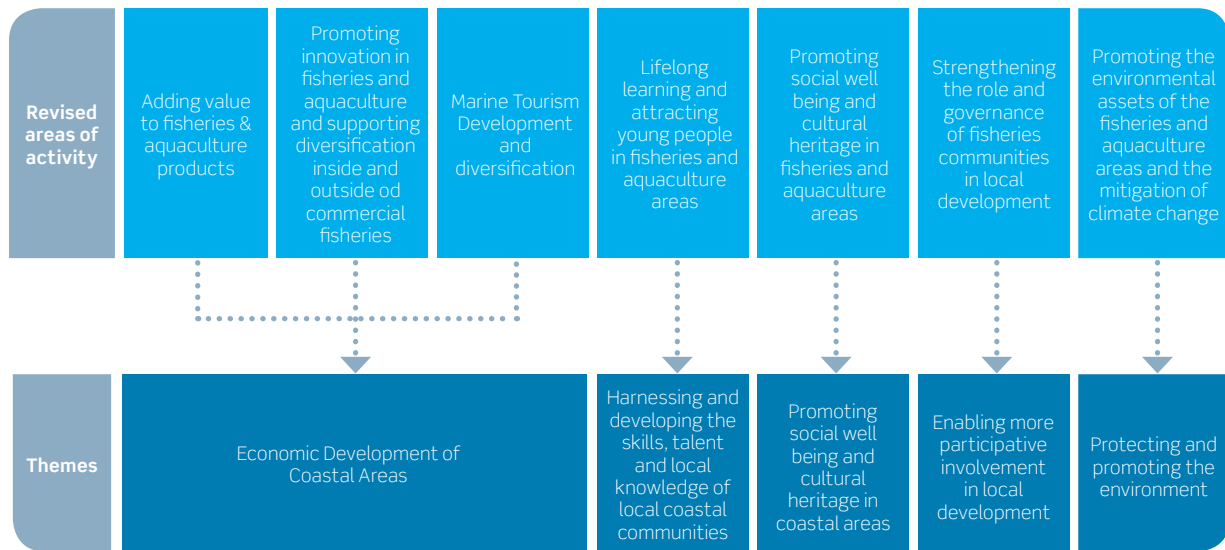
Revised areas of activity

Adding value to fisheries & aquaculture products

Promoting innovation in fisheries and aquaculture and supporting diversification inside and outside od commercial fisheries

Marine Tourism Development and diversification

Lifelong learning and attracting young people in fisheries and aquaculture areas

Promoting social well being and cultural heritage in fisheries and aquaculture areas

Strengthening the role and governance of fisheries communities in local development

Promoting the environmental assets of the fisheries and aquaculture areas and the mitigation of climate change

Themes

Economic Development of Coastal Areas

Harnessing and developing the skills, talent and local knowledge of local coastal communities

Promoting social well being and cultural heritage in coastal areas

Enabling more participative involvement in local development

Protecting and promoting the environment